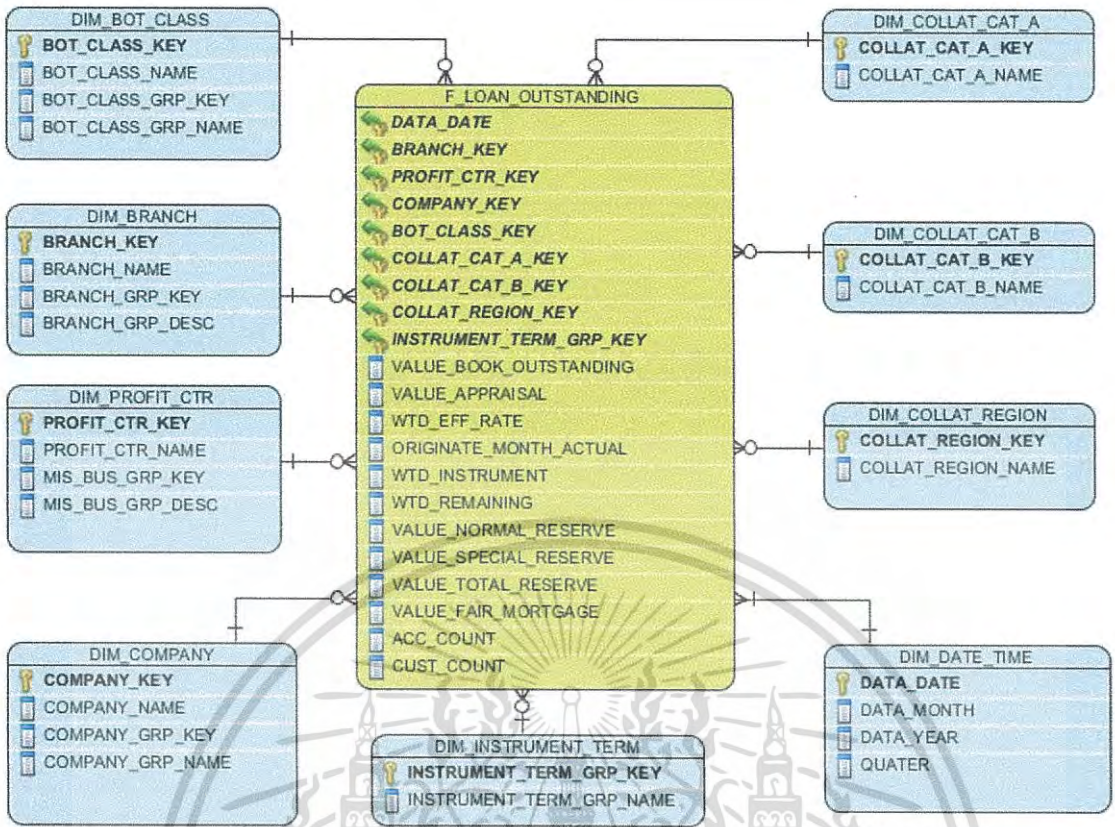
DIM_BOT_CLASS
BOT_CLASS_KEY
BOT_CLASS_NAME
BOT_CLASS_GRP_KEY
BOT_CLASS_GRP_NAME

DIM_COLLAT_CAT_A
COLLAT_CAT_A_KEY
COLLAT_CAT_A_NAME

F_LOAN_OUTSTANDING
DATA_DATE
BRANCH_KEY
PROFIT_CTR_KEY
COMPANY_KEY
BOT_CLASS_KEY
COLLAT_CAT_A_KEY
COLLAT_CAT_B_KEY
COLLAT_REGION_KEY
INSTRUMENT_TERM_GRP_KEY
VALUE_BOOK_OUTSTANDING
VALUE_APPRAISAL
WTD_EFF_RATE
ORIGINATE_MONTH_ACTUAL
WTD_INSTRUMENT
WTD_REMAINING
VALUE_NORMAL_RESERVE
VALUE_SPECIAL_RESERVE
VALUE_TOTAL_RESERVE
VALUE_FAIR_MORTGAGE
ACC_COUNT
CUST_COUNT

DIM_BRANCH
BRANCH_KEY
BRANCH_NAME
BRANCH_GRP_KEY
BRANCH_GRP_DESC

DIM_COLLAT_CAT_B
COLLAT_CAT_B_KEY
COLLAT_CAT_B_NAME

DIM_PROFIT_CTR
PROFIT_CTR_KEY
PROFIT_CTR_NAME
MIS_BUS_GRP_KEY
MIS_BUS_GRP_DESC

DIM_COLLAT_REGION
COLLAT_REGION_KEY
COLLAT_REGION_NAME

DIM_COMPANY
COMPANY_KEY
COMPANY_NAME
COMPANY_GRP_KEY
COMPANY_GRP_NAME

DIM_INSTRUMENT_TERM
INSTRUMENT_TERM_GRP_KEY
INSTRUMENT_TERM_GRP_NAME

DIM_DATE_TIME
DATA_DATE
DATA_MONTH
DATA_YEAR
QUATER